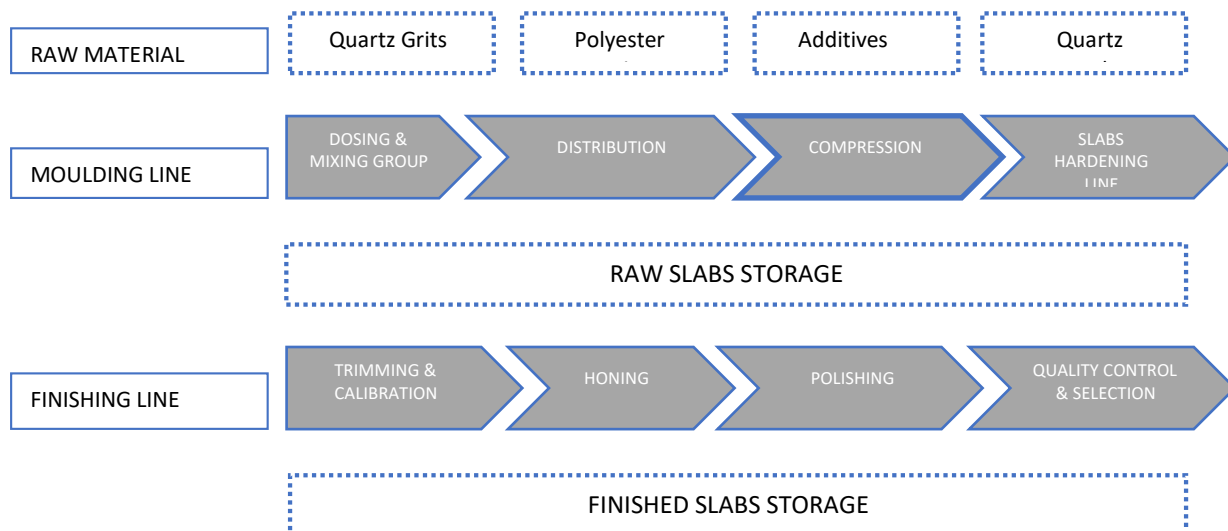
RAW MATERIAL

Quartz Grits

Polyester

Additives

Quartz

MOULDING LINE

DOSING & MIXING GROUP

DISTRIBUTION

COMPRESSION

SLABS HARDENING LINE

RAW SLABS STORAGE

FINISHING LINE

TRIMMING & CALIBRATION

HONING

POLISHING

QUALITY CONTROL & SELECTION

FINISHED SLABS STORAGE